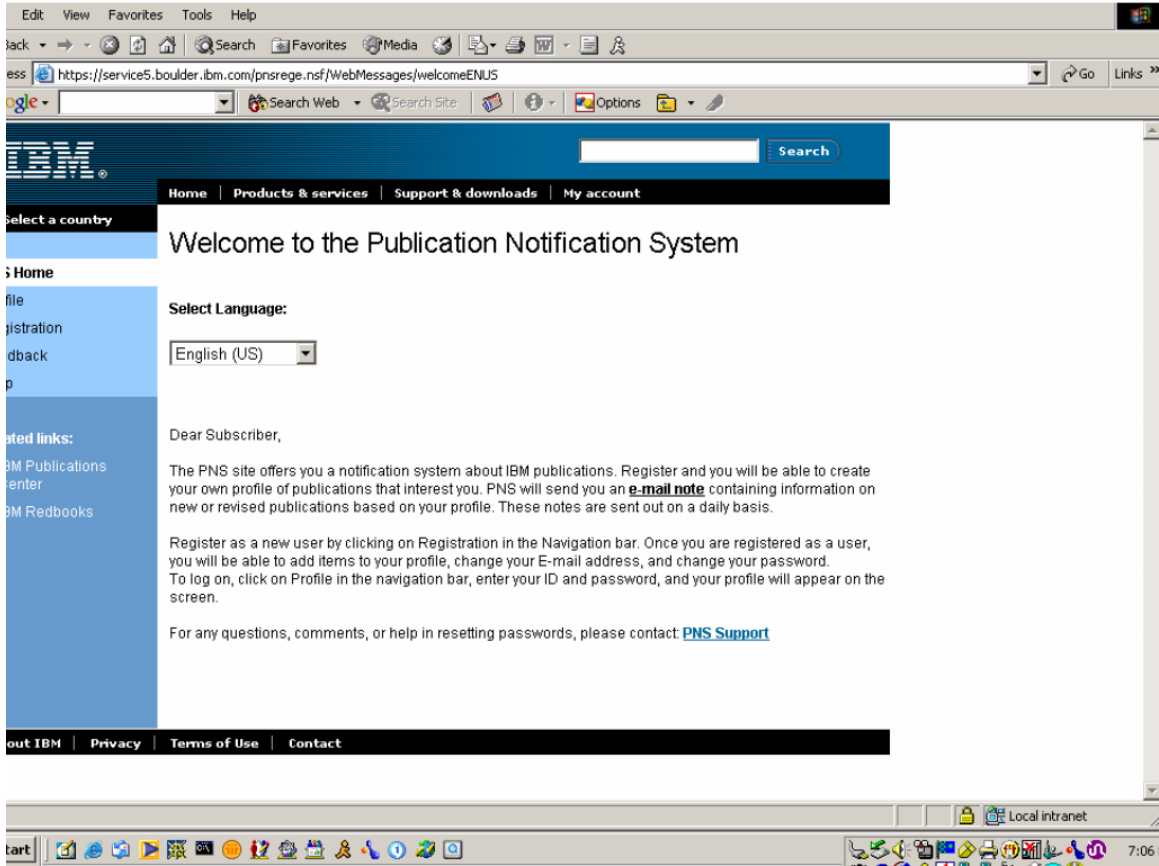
Edit View Favorites Tools Help

ack Search Favorites Media

ess https://service5.boulder.ibm.com/pnsrege.nsf/WebMessages/welcomeENUS Go Links »

ogle Search Web Search Site Options

IBM

Search

Home | Products & services | Support & downloads | My account

elect a country

Welcome to the Publication Notification System

S Home

file

gistration

dback

p

Select Language:

English (US)

ated links:

M Publications enter

M Redbooks

Dear Subscriber,

The PNS site offers you a notification system about IBM publications. Register and you will be able to create your own profile of publications that interest you. PNS will send you an **e-mail note** containing information on new or revised publications based on your profile. These notes are sent out on a daily basis.

Register as a new user by clicking on Registration in the Navigation bar. Once you are registered as a user, you will be able to add items to your profile, change your E-mail address, and change your password.
To log on, click on Profile in the navigation bar, enter your ID and password, and your profile will appear on the screen.

For any questions, comments, or help in resetting passwords, please contact: PNS Support

out IBM | Privacy | Terms of Use | Contact

Local intranet

tart

7:06